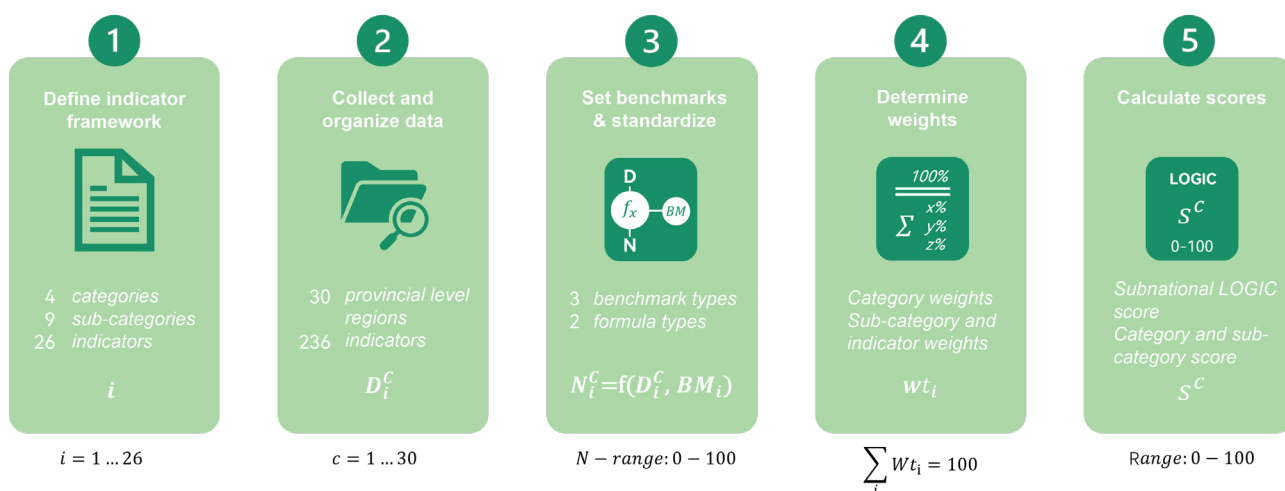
1

Define indicator framework

4 categories
9 sub-categories
26 indicators

$i$

$i = 1 \dots 26$

2

Collect and organize data

30 provincial level regions
236 indicators

$D_i^C$

$c = 1 \dots 30$

3

Set benchmarks & standardize

D
$f_x$
BM
N

3 benchmark types
2 formula types

$N_i^C = f(D_i^C, BM_i)$

$N - range: 0 - 100$

4

Determine weights

100%
$\sum$ x% y% z%

Category weights
Sub-category and indicator weights

$wt_i$

$\sum_i Wt_i = 100$

5

Calculate scores

LOGIC
$S^C$
0-100

Subnational LOGIC score
Category and sub-category score

$S^C$

$Range: 0 - 100$